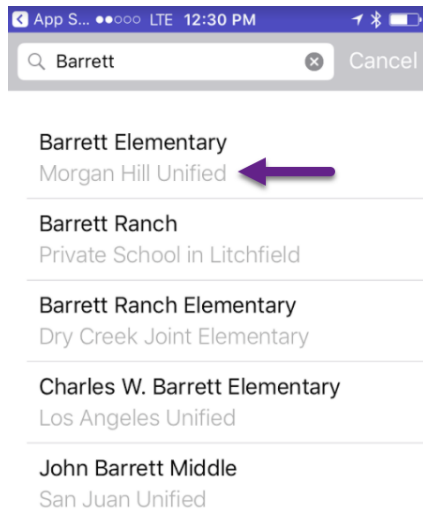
App S... ●●○○○ LTE 12:30 PM

Barrett

Cancel

Barrett Elementary
Morgan Hill Unified

Barrett Ranch
Private School in Litchfield

Barrett Ranch Elementary
Dry Creek Joint Elementary

Charles W. Barrett Elementary
Los Angeles Unified

John Barrett Middle
San Juan Unified